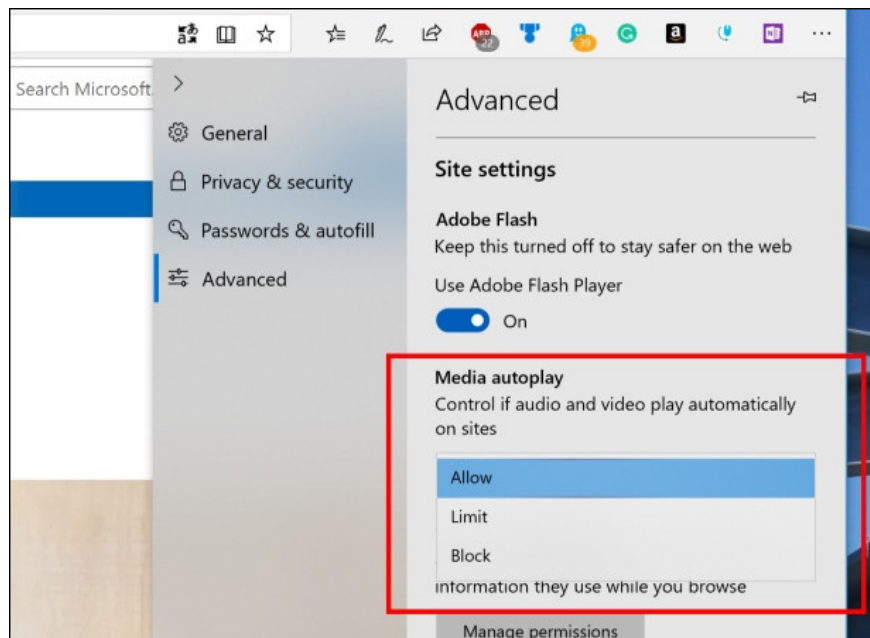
ABP 22

39

Search Microsoft

>

General

Privacy & security

Passwords & autofill

Advanced

Advanced

Site settings

Adobe Flash

Keep this turned off to stay safer on the web

Use Adobe Flash Player

On

Media autoplay

Control if audio and video play automatically on sites

Allow

Limit

Block

information they use while you browse

Manage permissions